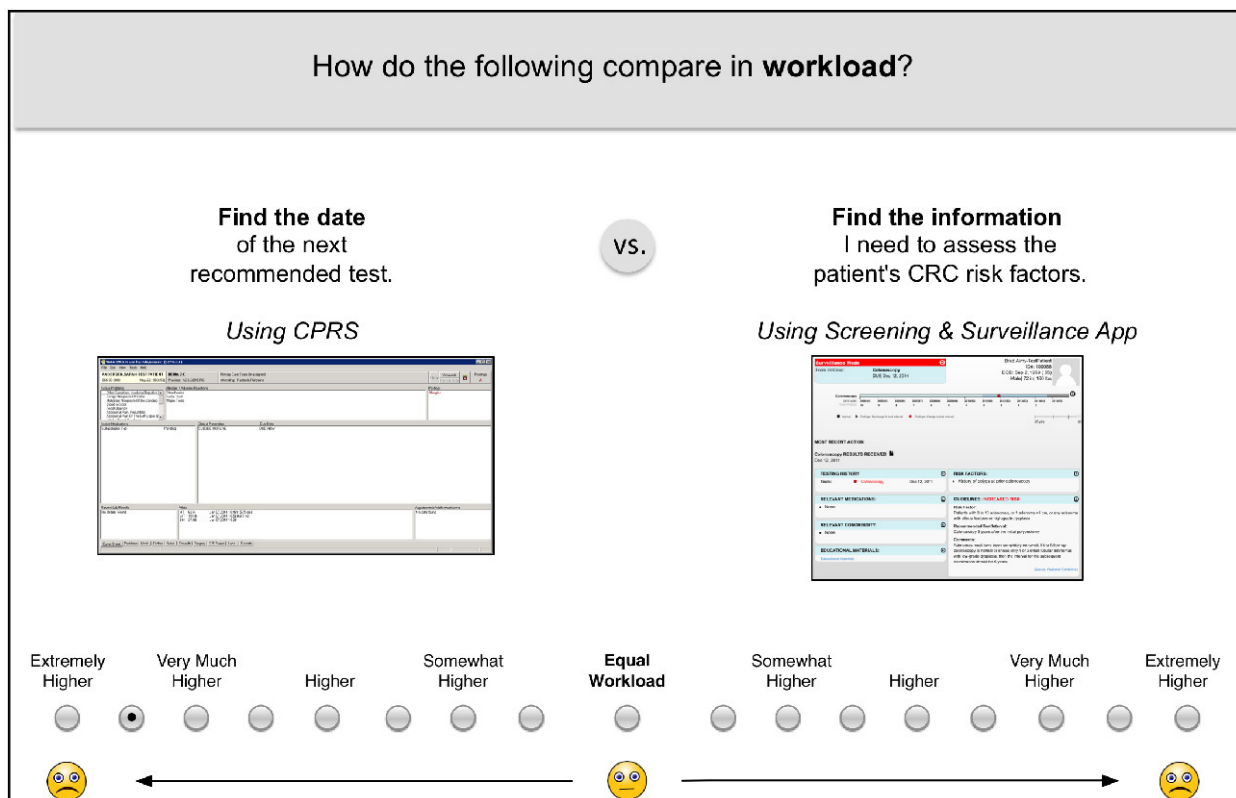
How do the following compare in **workload**?

**Find the date** of the next recommended test.

vs.

**Find the information** I need to assess the patient's CRC risk factors.

*Using CPRS*

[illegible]

*Using Screening & Surveillance App*

Surveillance Mode

Colonoscopy

DUE Dec 12, 2011

MOST RECENT ACTION:

Colonoscopy RESULTS RECEIVED

TESTING HISTORY

RISK FACTORS:

RELEVANT MEDICATIONS:

GUIDELINES:

RELEVANT COMORBIDITY

EDUCATIONAL MATERIALS:

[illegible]

Extremely Higher

Very Much Higher

Higher

Somewhat Higher

**Equal Workload**

Somewhat Higher

Higher

Very Much Higher

Extremely Higher